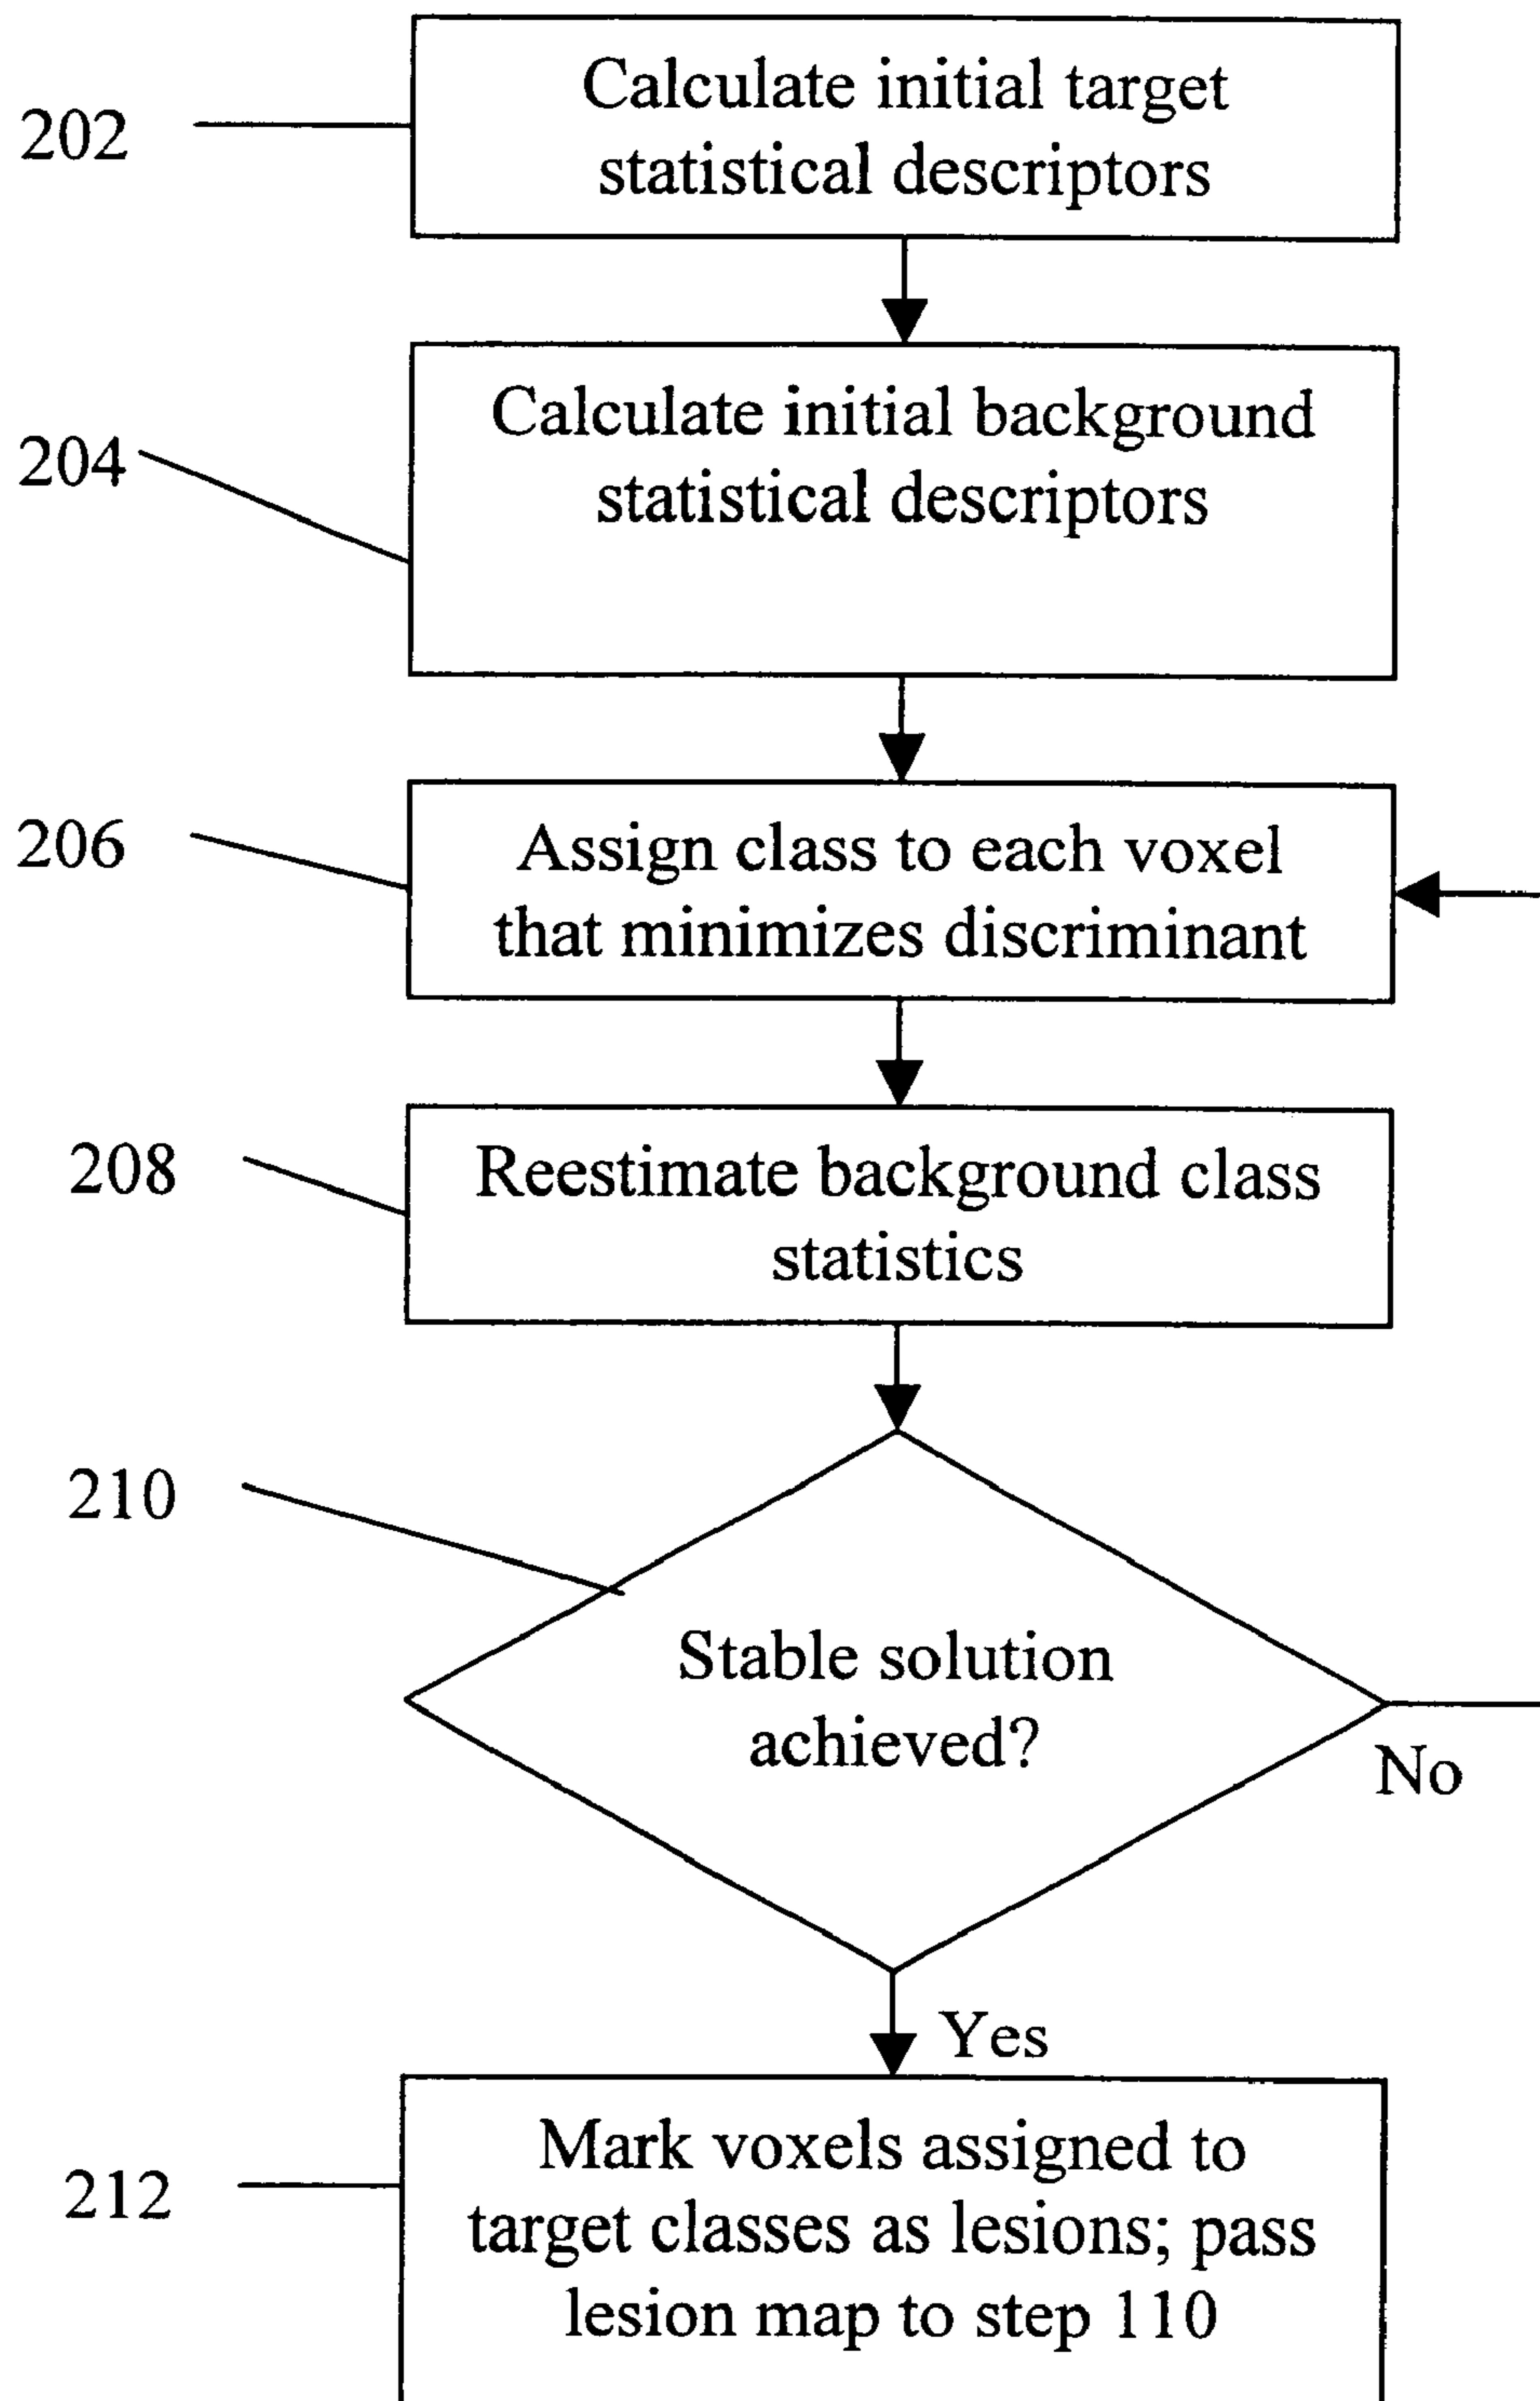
202

Calculate initial target statistical descriptors

204

Calculate initial background statistical descriptors

206

Assign class to each voxel that minimizes discriminant

208

Reestimate background class statistics

210

Stable solution achieved?

No

Yes

212

Mark voxels assigned to target classes as lesions; pass lesion map to step 110